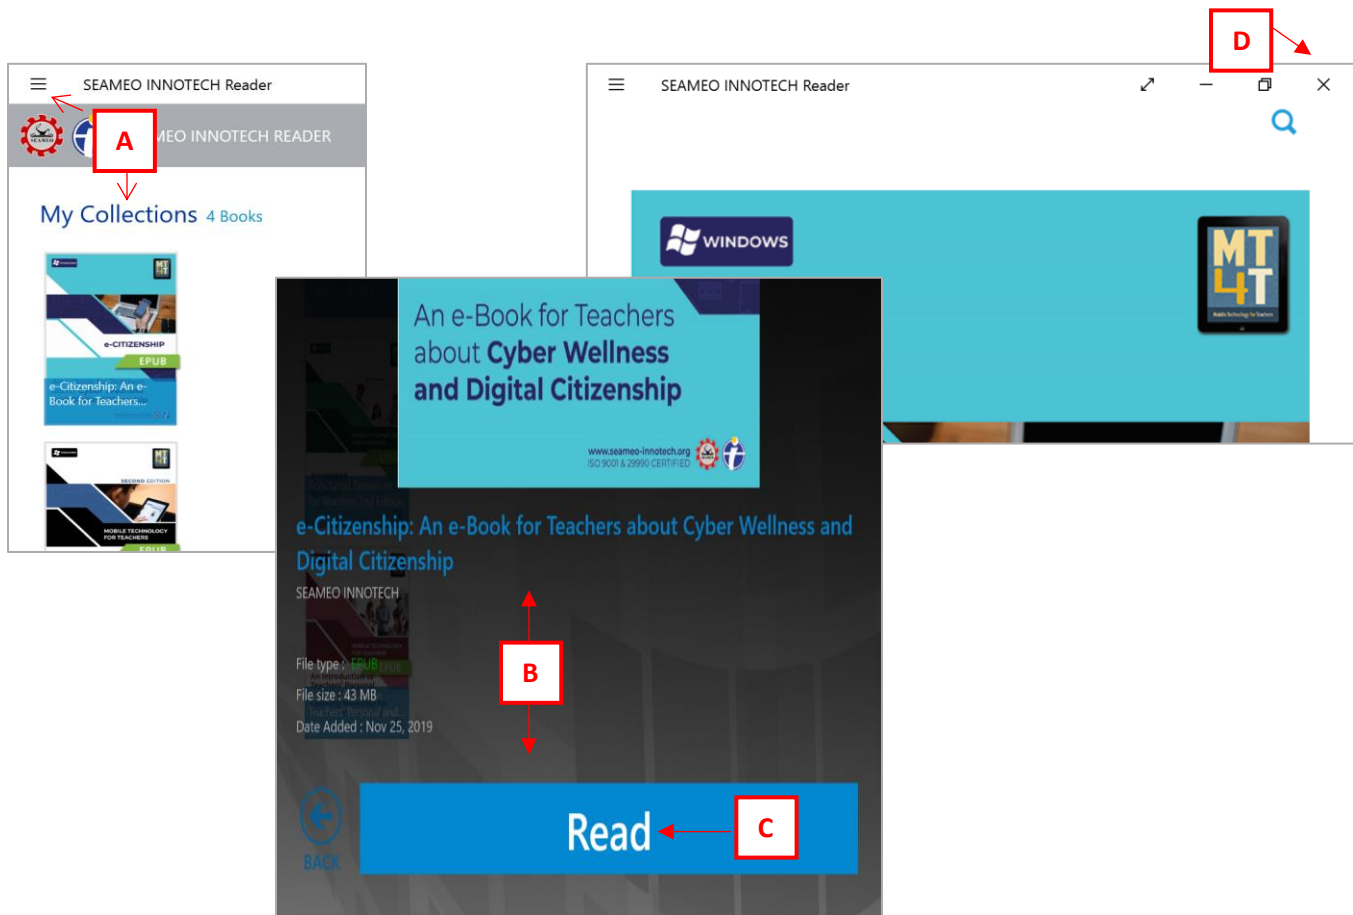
SEAMEO INNOTECH Reader

A

MEO INNOTECH READER

My Collections 4 Books

e-CITIZENSHIP
EPUB
e-Citizenship: An e-Book for Teachers...

SECOND EDITION
MOBILE TECHNOLOGY FOR TEACHERS
EPUB

D

SEAMEO INNOTECH Reader

WINDOWS

MT 4T

An e-Book for Teachers about Cyber Wellness and Digital Citizenship

www.seameo-innotech.org
ISO 9001 & 29990 CERTIFIED

e-Citizenship: An e-Book for Teachers about Cyber Wellness and Digital Citizenship

SEAMEO INNOTECH

B

File type : EPUB
File size : 43 MB
Date Added : Nov 25, 2019

BACK

Read

C